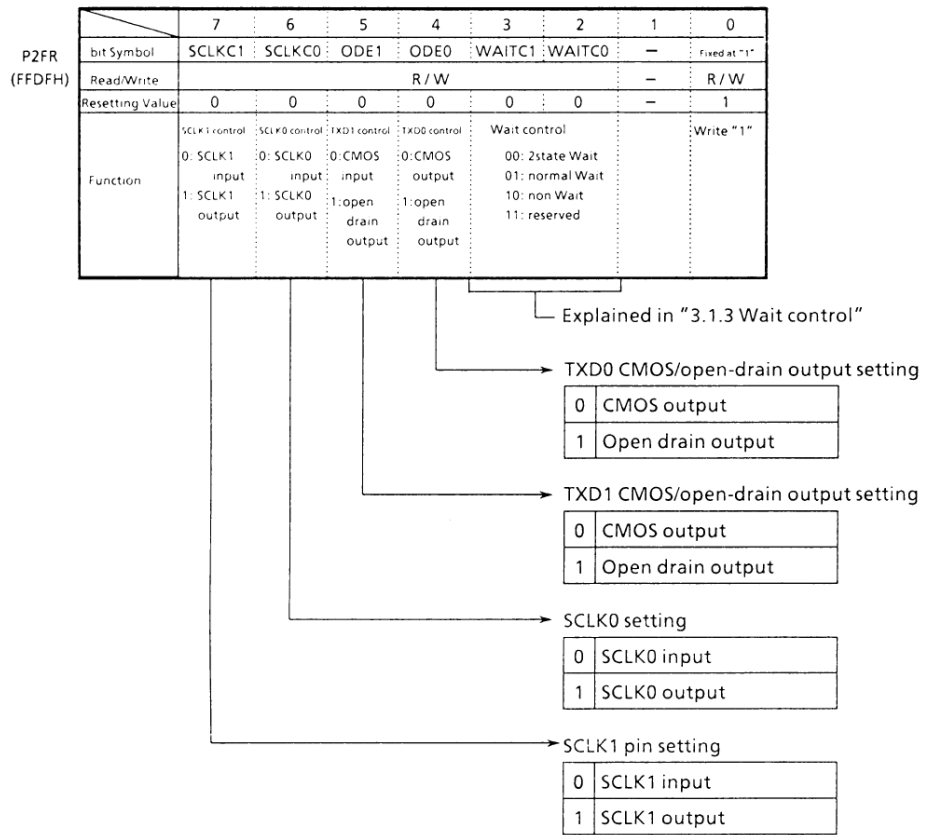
P2FR
(FFDFH)

| | 7 | 6 | 5 | 4 | 3 | 2 | 1 | 0 |
|---|---|---|---|---|---|---|---|---|
| bit Symbol | SCLKC1 | SCLKC0 | ODE1 | ODE0 | WAITC1 | WAITC0 | – | Fixed at "1" |
| Read/Write | R / W | | | | | | – | R / W |
| Resetting Value | 0 | 0 | 0 | 0 | 0 | 0 | – | 1 |
| Function | SCLK1 control 0: SCLK1 input 1: SCLK1 output | SCLK0 control 0: SCLK0 input 1: SCLK0 output | TXD1 control 0:CMOS input 1:open drain output | TXD0 control 0:CMOS output 1:open drain output | Wait control 00: 2state Wait 01: normal Wait 10: non Wait 11: reserved | | | Write "1" |

Explained in "3.1.3 Wait control"

TXD0 CMOS/open-drain output setting

| 0 | CMOS output |
|---|---|
| 1 | Open drain output |

TXD1 CMOS/open-drain output setting

| 0 | CMOS output |
|---|---|
| 1 | Open drain output |

SCLK0 setting

| 0 | SCLK0 input |
|---|---|
| 1 | SCLK0 output |

SCLK1 pin setting

| 0 | SCLK1 input |
|---|---|
| 1 | SCLK1 output |